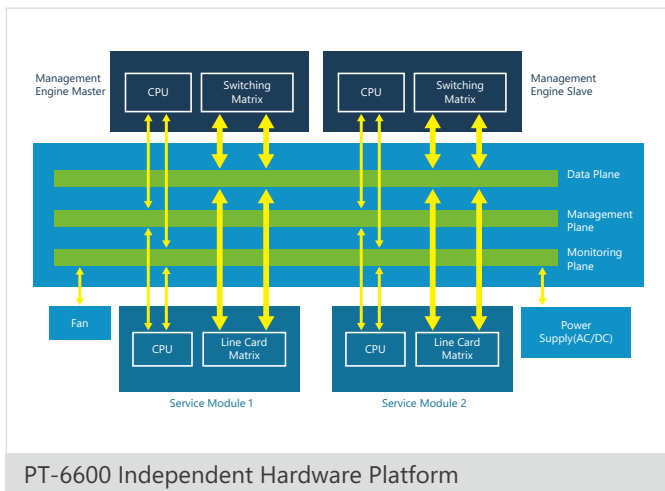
Management Engine Master

CPU

Switching Matrix

CPU

Switching Matrix

Management Engine Slave

Data Plane

Management Plane

Monitoring Plane

Fan

CPU

Line Card Matrix

Service Module 1

CPU

Line Card Matrix

Service Module 2

Power Supply(AC/DC)

PT-6600 Independent Hardware Platform